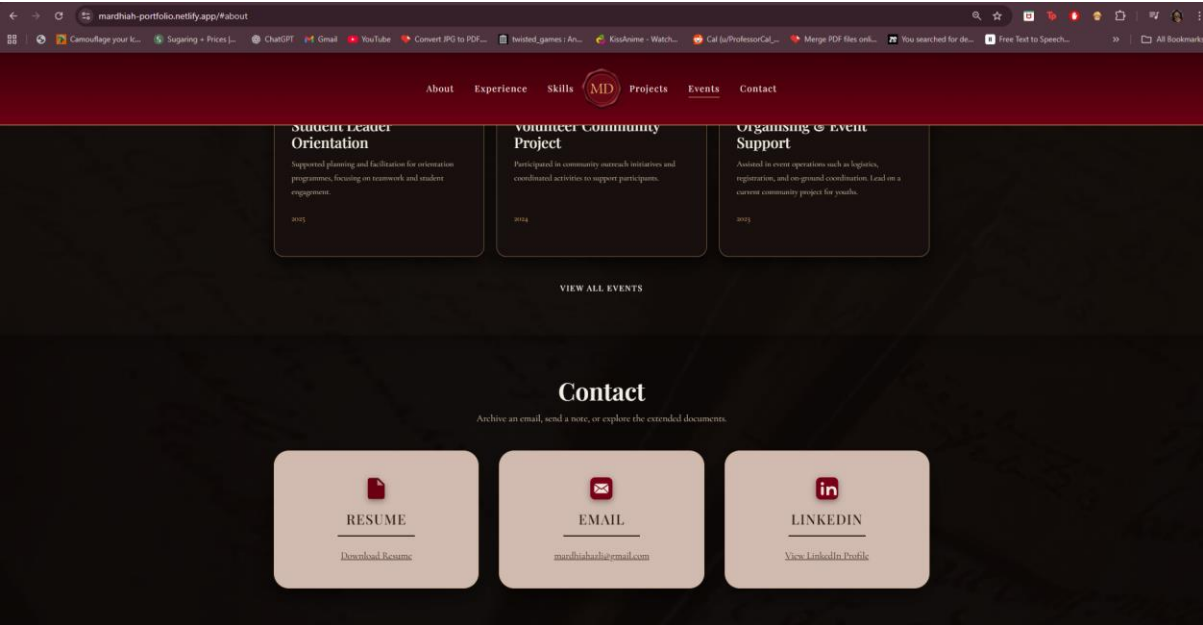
mardhiah-portfolio.netlify.app/#about

Camouflage your lc... Sugaring + Prices |... ChatGPT Gmail YouTube Convert JPG to PDF... twisted_games | An... KissAnime - Watch... Cal (u/ProfessorCal_... Merge PDF files onli... You searched for de... Free Text to Speech... » All Bookmarks

About Experience Skills MD Projects Events Contact

Student Leader Orientation

Supported planning and facilitation for orientation programmes, focusing on teamwork and student engagement.

2025

Volunteer Community Project

Participated in community outreach initiatives and coordinated activities to support participants.

2024

Organising & Event Support

Assisted in event operations such as logistics, registration, and on-ground coordination. Lead on a current community project for youths.

2023

VIEW ALL EVENTS

Contact

Archive an email, send a note, or explore the extended documents.

RESUME

Download Resume

EMAIL

mardhiahazli@gmail.com

LINKEDIN

View LinkedIn Profile